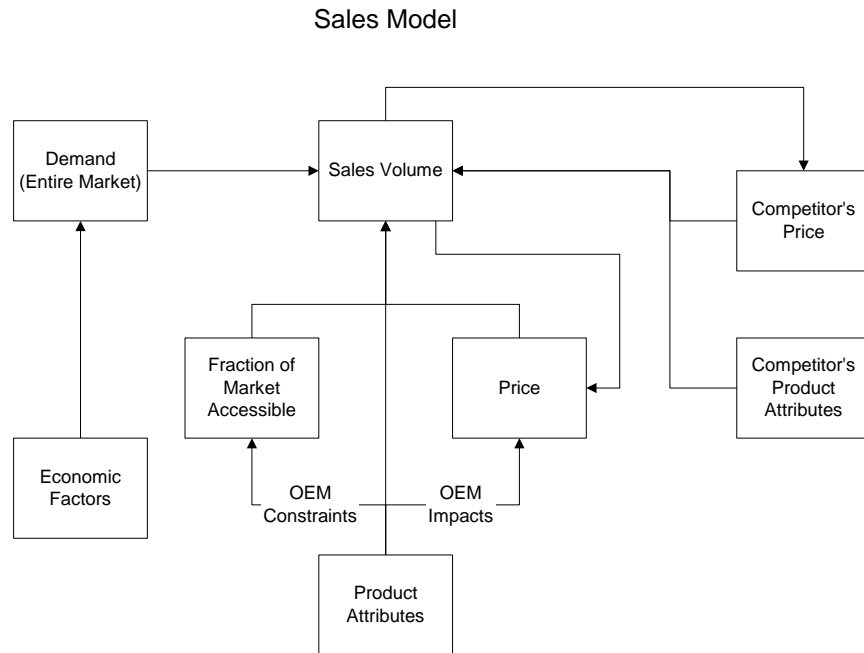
Sales Model

Demand (Entire Market)

Sales Volume

Competitor's Price

Fraction of Market Accessible

Price

Competitor's Product Attributes

Economic Factors

OEM Constraints

OEM Impacts

Product Attributes